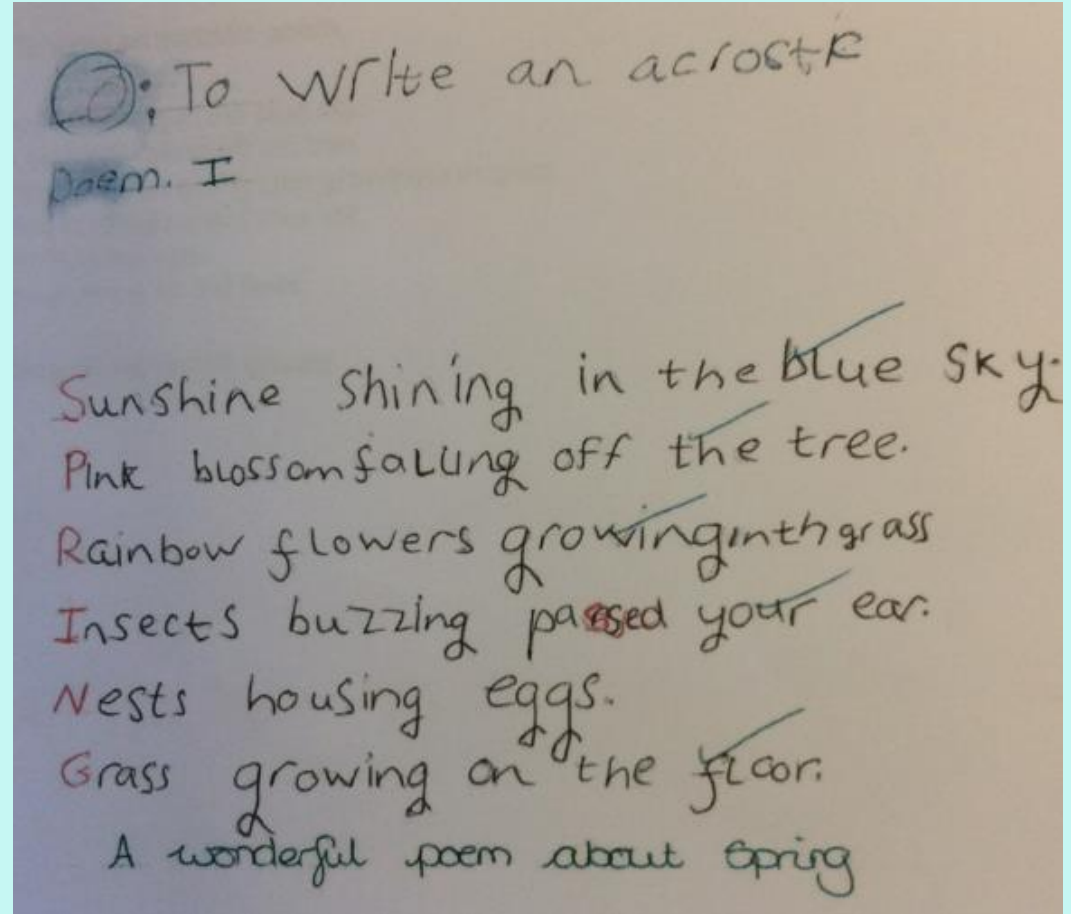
LO: To write an acrostic poem. I

Sunshine shining in the blue sky.
Pink blossom falling off the tree.
Rainbow flowers growing in th grass
Insects buzzing passed your ear.
Nests housing eggs.
Grass growing on the floor.

A wonderful poem about Spring